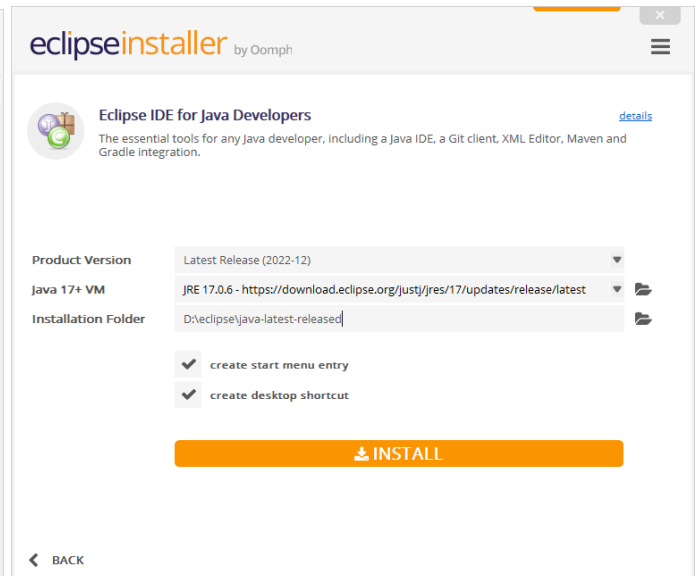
eclipseinstaller by Oomph

Eclipse IDE for Java Developers

details

The essential tools for any Java developer, including a Java IDE, a Git client, XML Editor, Maven and Gradle integration.

Product Version
Latest Release (2022-12)

Java 17+ VM
JRE 17.0.6 - https://download.eclipse.org/justj/jres/17/updates/release/latest

Installation Folder
D:\eclipse\java-latest-released

create start menu entry

create desktop shortcut

INSTALL

BACK